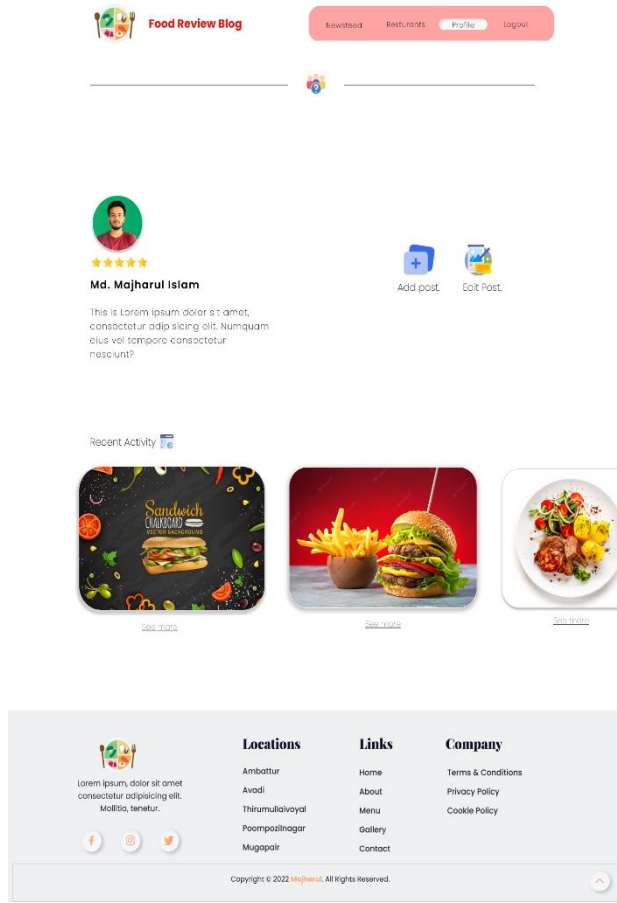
Food Review Blog

Newsfeed Restaurants Profile Logout

Md. Majharul Islam

This is Lorem ipsum dolor sit amet, consectetur adip sicing elit. Numquam eius vel tempore consectetur nesciunt?

Add post Edit Post

Recent Activity

Sandwich CHALKBOARD VECTOR BACKGROUND

See more

See more

See more

Lorem ipsum, dolor sit amet consectetur adipisicing elit. Mollitia, tenetur.

Locations
Ambattur
Avadi
Thirumullaivoyal
Poompozilnagar
Mugapair

Links
Home
About
Menu
Gallery
Contact

Company
Terms & Conditions
Privacy Policy
Cookie Policy

Copyright © 2022 Majharul. All Rights Reserved.